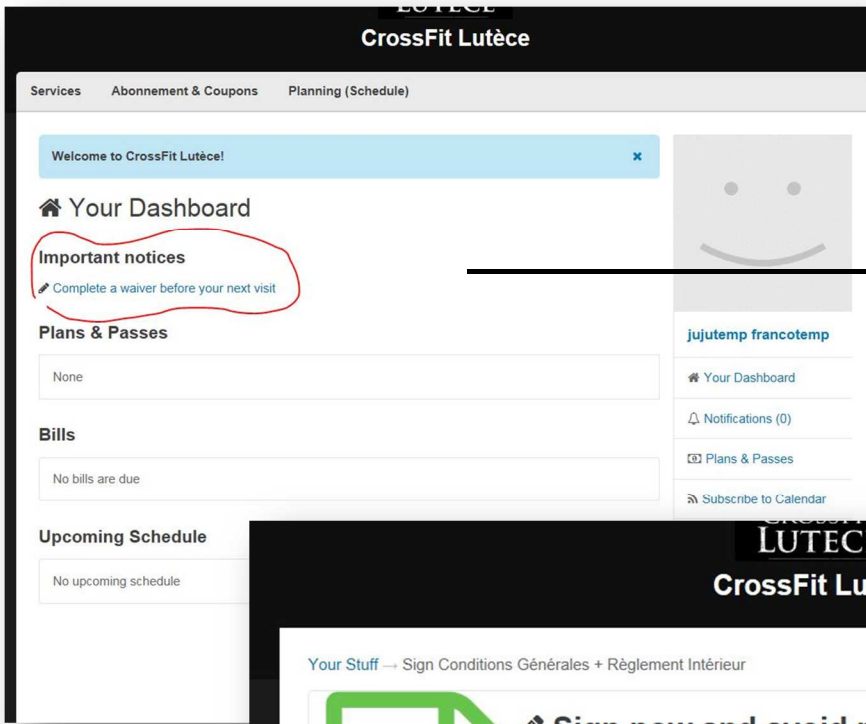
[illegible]

CrossFit Lutèce

Services Abonnement & Coupons Planning (Schedule)

Welcome to CrossFit Lutèce! ×

Your Dashboard

Important notices

Complete a waiver before your next visit

Plans & Passes

None

Bills

No bills are due

Upcoming Schedule

No upcoming schedule

jujutemp francotemp

Your Dashboard

Notifications (0)

Plans & Passes

Subscribe to Calendar

LUTEC

CrossFit Lu

Your Stuff → Sign Conditions Générales + Règlement Intérieur

Sign now and avoid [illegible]